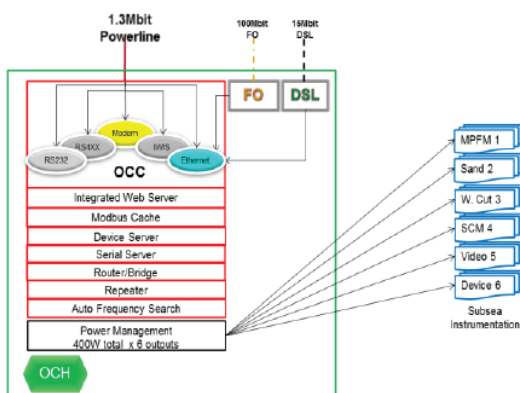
1.3Mbit
Powerline

100Mbit
FO

15Mbit
DSL

FO

DSL

Modem

RS4XX

IWIS

RS232

Ethernet

OCC

Integrated Web Server

Modbus Cache

Device Server

Serial Server

Router/Bridge

Repeater

Auto Frequency Search

Power Management
400W total x 6 outputs

OCH

MPFM 1

Sand 2

W. Cut 3

SCM 4

Video 5

Device 6

Subsea
Instrumentation